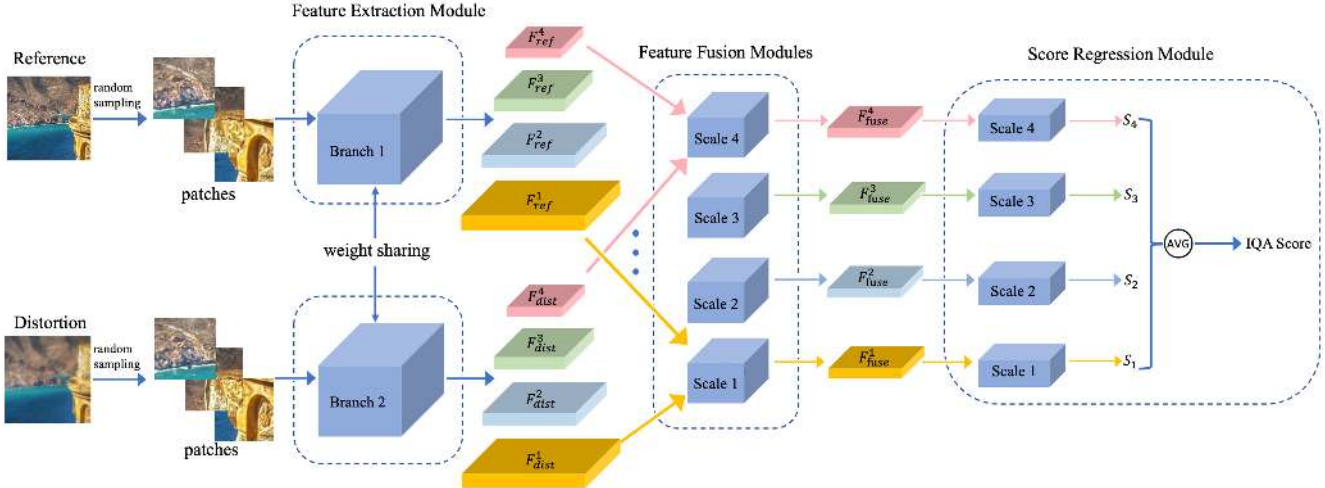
Feature Extraction Module

Feature Fusion Modules

Score Regression Module

Reference

random sampling

patches

Branch 1

weight sharing

Distortion

random sampling

patches

Branch 2

$F_{ref}^4$

$F_{ref}^3$

$F_{ref}^2$

$F_{ref}^1$

$F_{dist}^4$

$F_{dist}^3$

$F_{dist}^2$

$F_{dist}^1$

Scale 4

Scale 3

Scale 2

Scale 1

$F_{fuse}^4$

$F_{fuse}^3$

$F_{fuse}^2$

$F_{fuse}^1$

Scale 4

Scale 3

Scale 2

Scale 1

$S_4$

$S_3$

$S_2$

$S_1$

AVG

IQA Score